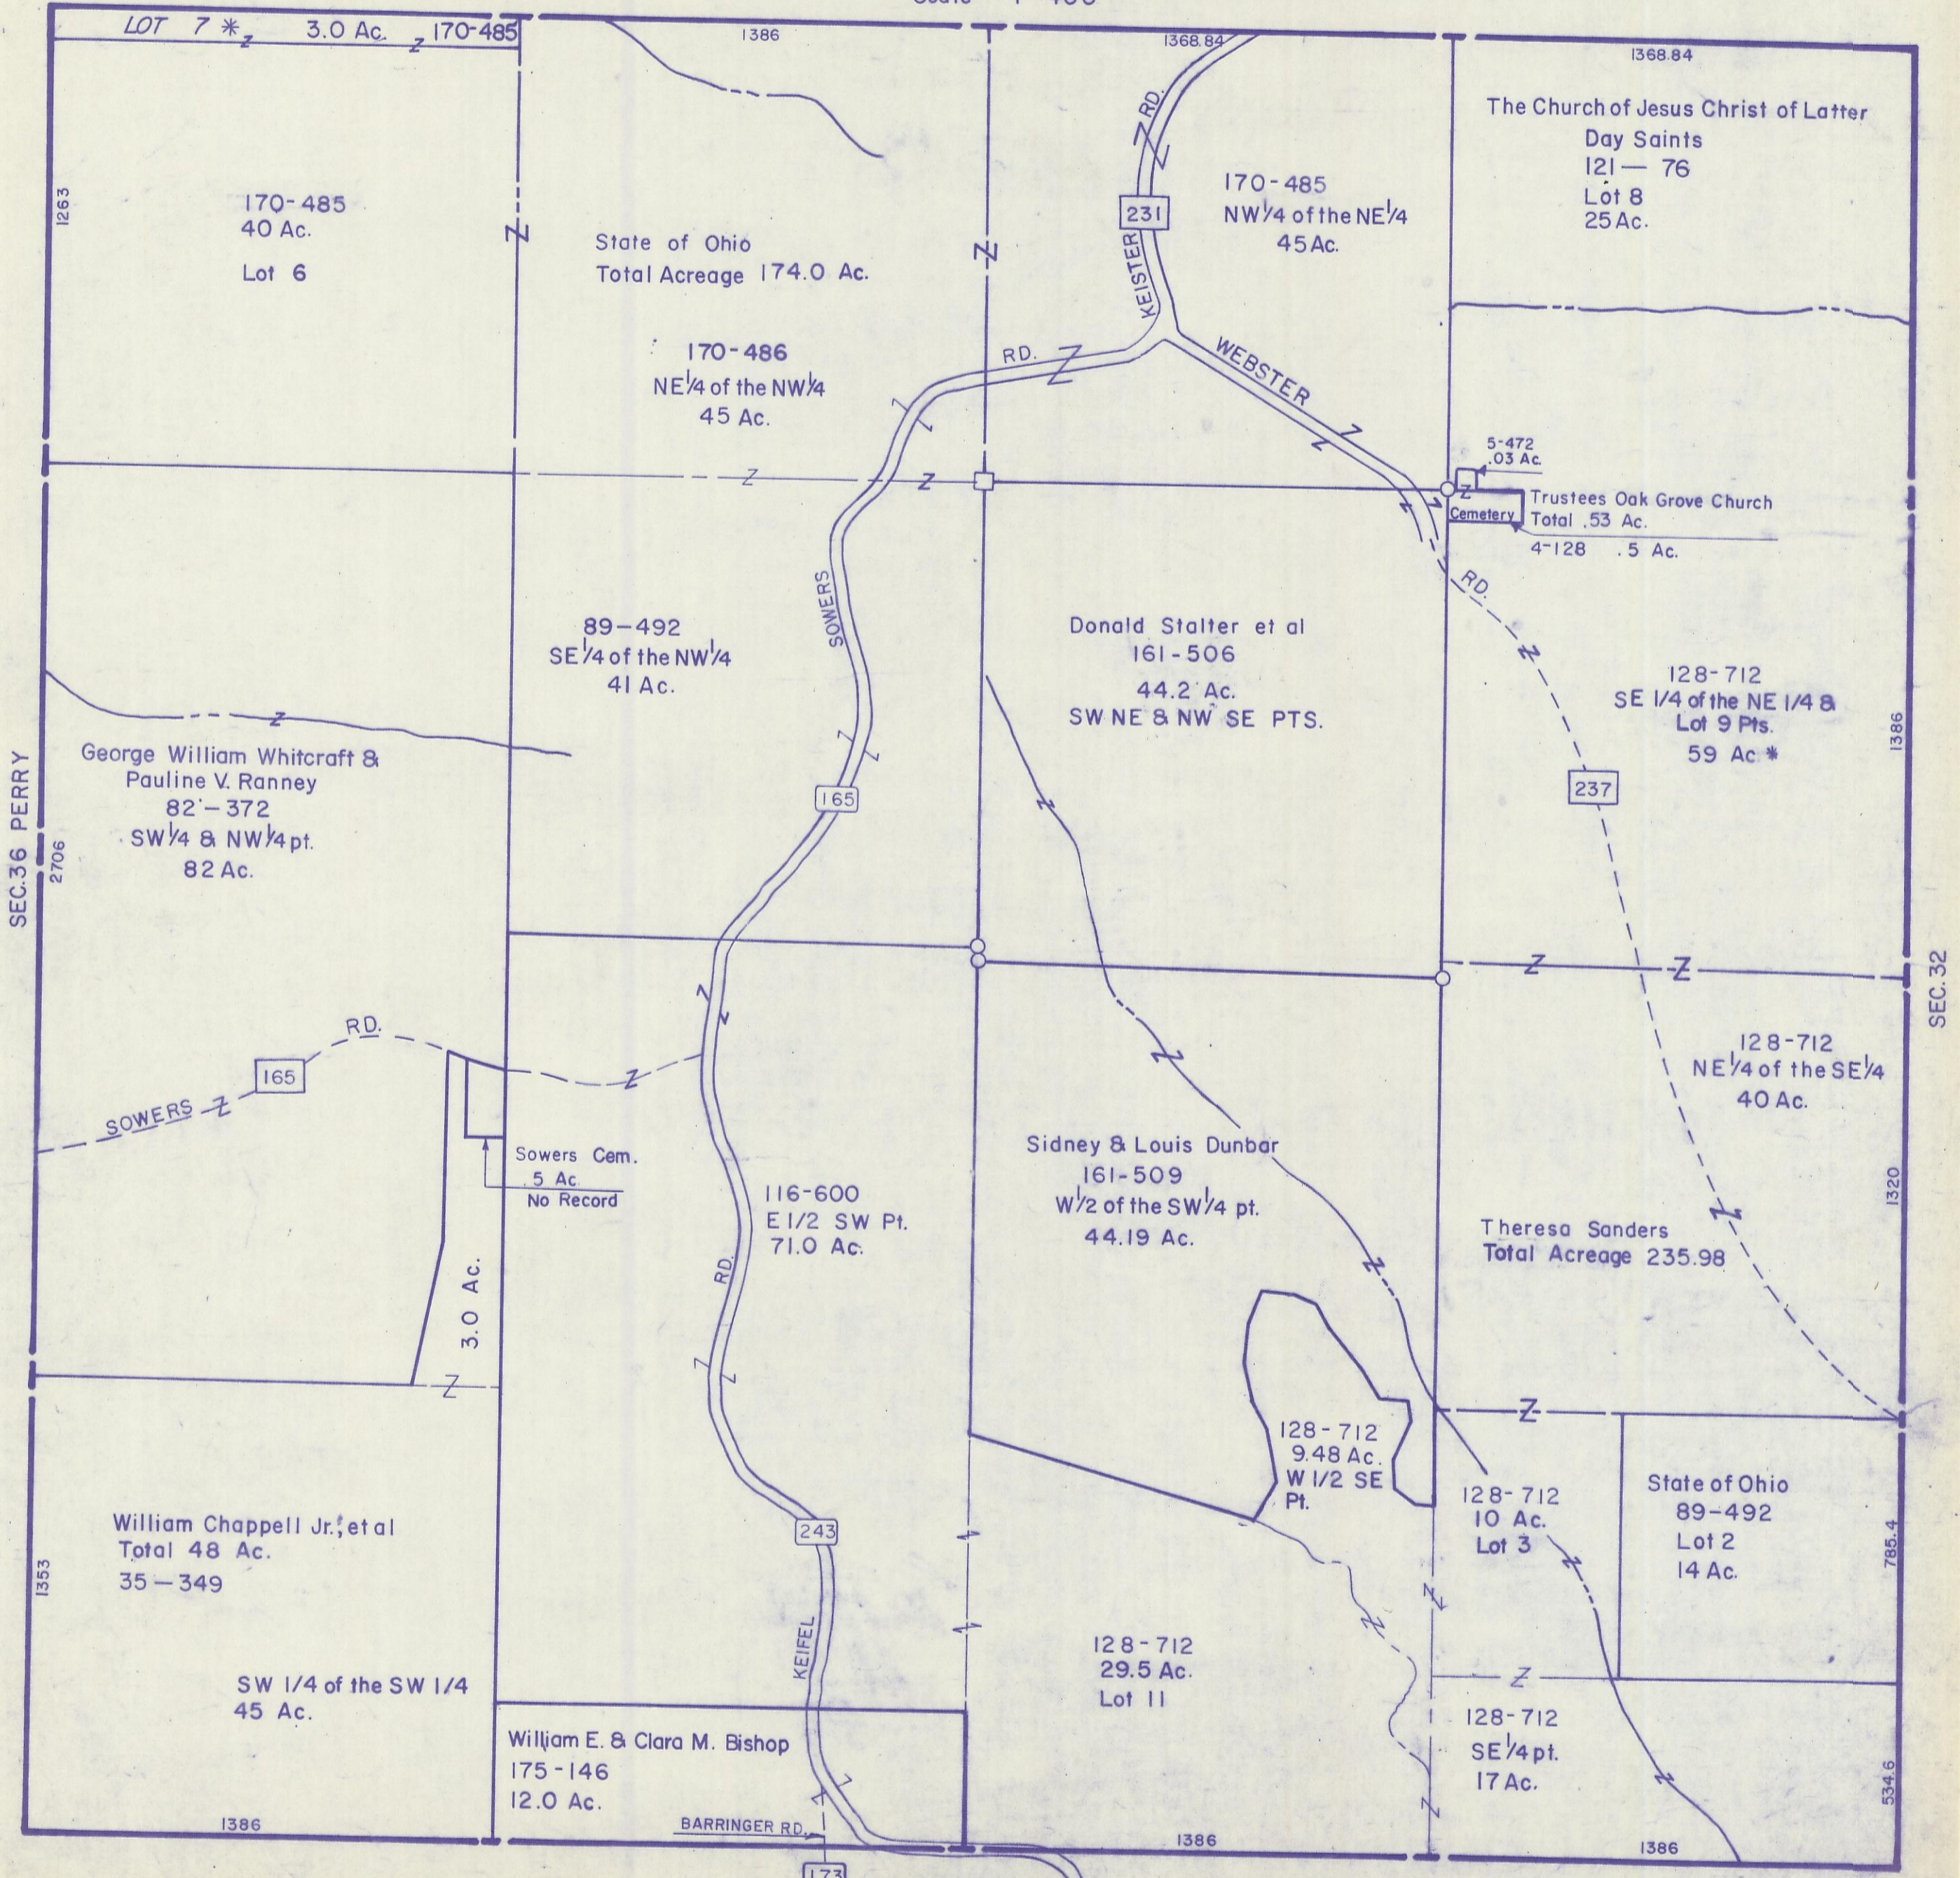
LOT 7 * 3.0 Ac. 170-485

1386

1368.84

1368.84

The Church of Jesus Christ of Latter Day Saints
121 — 76
Lot 8
25 Ac.

1263

170-485
40 Ac.

Lot 6

State of Ohio
Total Acreage 174.0 Ac.

KEISTER RD.

231

170-485
NW¼ of the NE¼
45 Ac.

170-486
NE¼ of the NW¼
45 Ac.

RD.

WEBSTER

5-472
.03 Ac.

Cemetery

Trustees Oak Grove Church
Total .53 Ac.
4-128 .5 Ac.

RD.

SOWERS

89-492
SE¼ of the NW¼
41 Ac.

Donald Stalter et al
161-506
44.2 Ac.
SW NE & NW SE PTS.

128-712
SE 1/4 of the NE 1/4 &
Lot 9 Pts.
59 Ac *

1386

George William Whitcraft &
Pauline V. Ranney
82-372
SW¼ & NW¼ pt.
82 Ac.

SEC.36 PERRY

2706

165

237

SEC. 32

RD.

165

SOWERS

128-712
NE¼ of the SE¼
40 Ac.

Sowers Cem.
.5 Ac.
No Record

Sidney & Louis Dunbar
161-509
W½ of the SW¼ pt.
44.19 Ac.

116-600
E 1/2 SW Pt.
71.0 Ac.

1320

Theresa Sanders
Total Acreage 235.98

RD.

3.0 Ac.

128-712
9.48 Ac.
W 1/2 SE
Pt.

128-712
10 Ac.
Lot 3

State of Ohio
89-492
Lot 2
14 Ac.

William Chappell Jr., et al
Total 48 Ac.
35-349

243

785.4

1353

KEIFEL

128-712
29.5 Ac.
Lot 11

SW 1/4 of the SW 1/4
45 Ac.

William E. & Clara M. Bishop
175-146
12.0 Ac.

128-712
SE¼ pt.
17 Ac.

534.6

1386

BARRINGER RD.

173

1386

1386